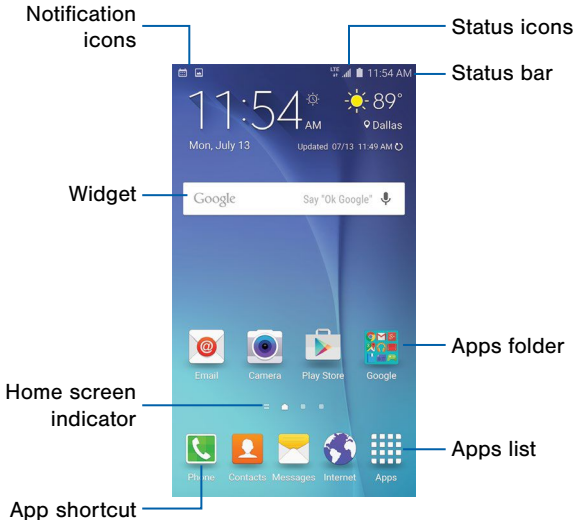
Notification icons

Status icons

Status bar

LTE

11:54 AM

11:54 AM

89°

Dallas

Mon, July 13

Updated 07/13 11:49 AM

Widget

Google

Say "Ok Google"

Apps folder

Email

Camera

Play Store

Google

Home screen indicator

Apps list

Phone

Contacts

Messages

Internet

Apps

App shortcut